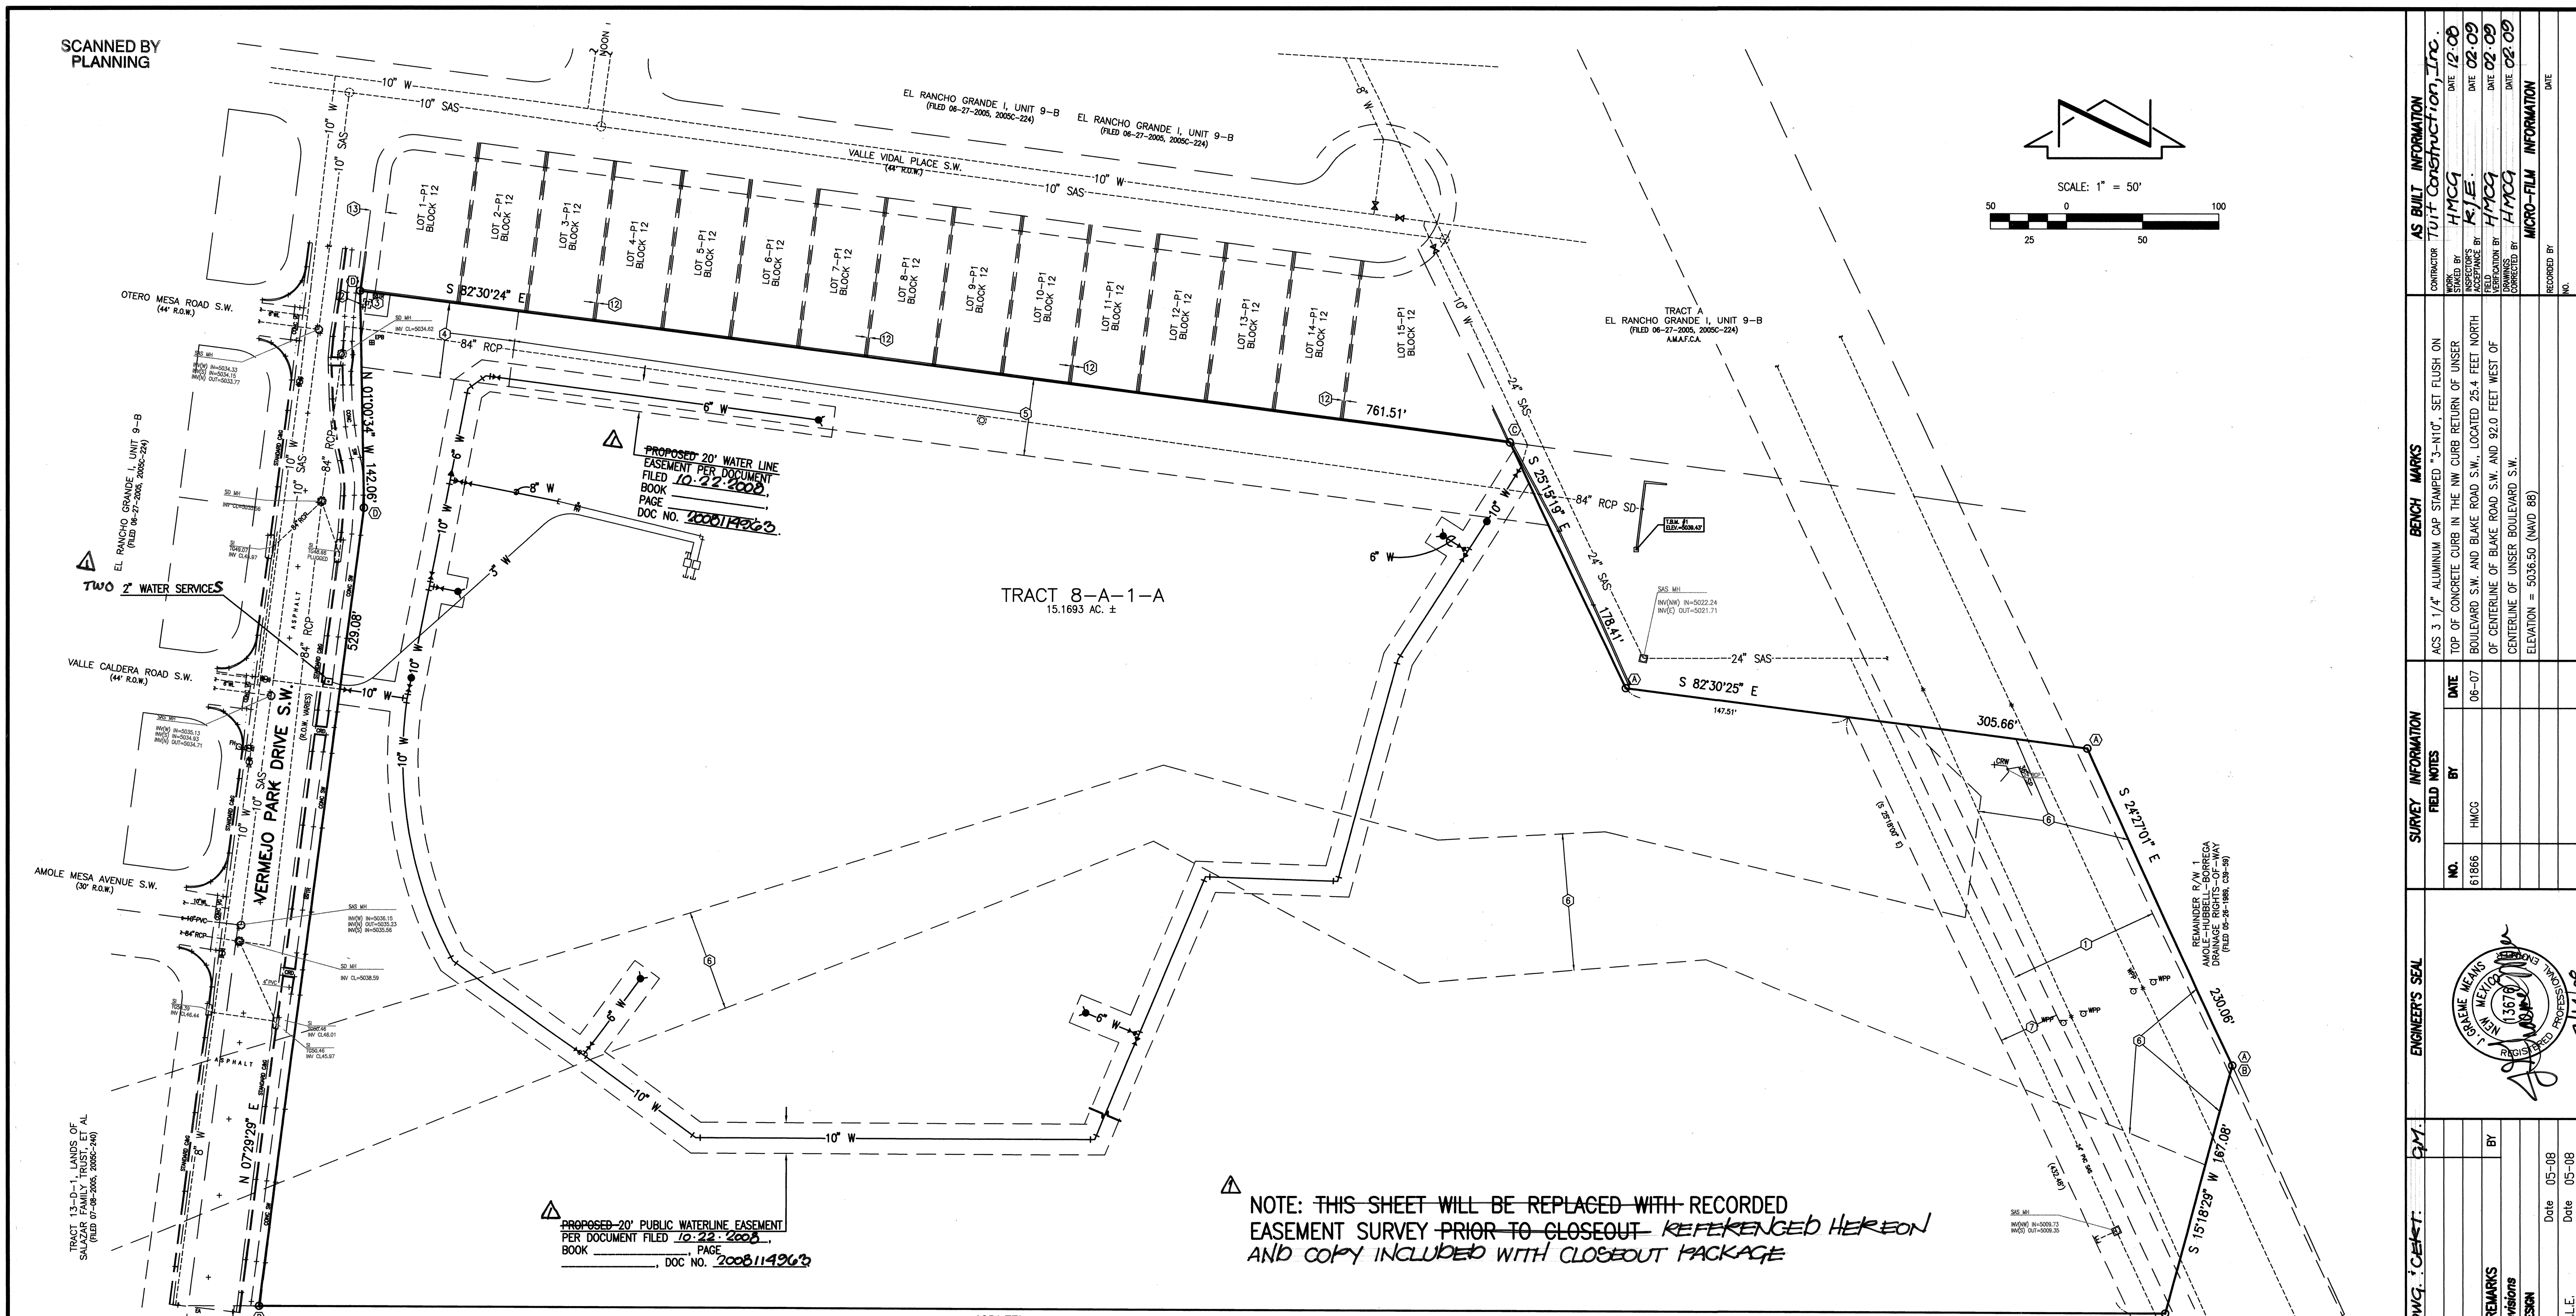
SCANNED BY PLANNING

EL RANCHO GRANDE I, UNIT 9-B (FILED 06-27-2005, 2005C-224)

EL RANCHO GRANDE I, UNIT 9-B (FILED 06-27-2005, 2005C-224)

VALLE VIDAL PLACE S.W. (44' R.O.W.)

10" W
10" SAS
8" W

LOT 1-P1 BLOCK 12
LOT 2-P1 BLOCK 12
LOT 3-P1 BLOCK 12
LOT 4-P1 BLOCK 12
LOT 5-P1 BLOCK 12
LOT 6-P1 BLOCK 12
LOT 7-P1 BLOCK 12
LOT 8-P1 BLOCK 12
LOT 9-P1 BLOCK 12
LOT 10-P1 BLOCK 12
LOT 11-P1 BLOCK 12
LOT 12-P1 BLOCK 12
LOT 13-P1 BLOCK 12
LOT 14-P1 BLOCK 12
LOT 15-P1 BLOCK 12

S 82°30'24" E
761.51'

OTERO MESA ROAD S.W. (44' R.O.W.)

84" RCP

6" W

PROPOSED 20' WATER LINE EASEMENT PER DOCUMENT
FILED 10-22-2008
BOOK
PAGE
DOC NO. 2008114963

8" W
3" W

N 01°00'34" W 142.06'

EL RANCHO GRANDE I, UNIT 9-B (FILED 06-27-2005, 2005C-224)

TWO 2" WATER SERVICES

TRACT 8-A-1-A
15.1693 AC. ±

TRACT A
EL RANCHO GRANDE I, UNIT 9-B
(FILED 06-27-2005, 2005C-224)
A.M.A.F.C.A.

24" SAS
S 25°15'19" E
84" RCP SD
178.41'

SAS MH
INV(NW) IN=5022.24
INV(E) OUT=5021.71

S 82°30'25" E
147.51'
305.66'

S 24°27'01" E

529.08'

VALLE CALDERA ROAD S.W. (44' R.O.W.)

VERMEJO PARK DRIVE S.W.

(R.O.W. VARIES)

AMOLE MESA AVENUE S.W. (30' R.O.W.)

REMAINDER R/W 1
AMOLE-HUBBELL-BORREGA DRAINAGE RIGHTS-OF-WAY
(FILED 05-26-1989, C39-56)

230.06'

10" W

N 07°29'29" E

TRACT 13-D-1, LANDS OF SALAZAR FAMILY TRUST, ET AL (FILED 07-08-2005, 2005C-240)

PROPOSED 20' PUBLIC WATERLINE EASEMENT
PER DOCUMENT FILED 10-22-2008,
BOOK ______, PAGE ______, DOC NO. 2008114963

NOTE: THIS SHEET WILL BE REPLACED WITH RECORDED EASEMENT SURVEY PRIOR TO CLOSEOUT REFERENCED HEREON AND COPY INCLUDED WITH CLOSEOUT PACKAGE

S 15°18'29" W 167.08'

SAS MH
INV(NW) IN=5009.73
INV(S) OUT=5009.35

SCALE: 1" = 50'
50 0 100
25 50

AS BUILT INFORMATION
CONTRACTOR Tuit Construction, Inc.
WORK STAKED BY HMCG DATE 12-08
INSPECTOR'S ACCEPTANCE BY K/E. DATE 02-09
FIELD VERIFICATION BY HMCG DATE 02-09
DRAWINGS CORRECTED BY HMCG DATE 02-09

MICRO-FILM INFORMATION
RECORDED BY DATE
NO.

BENCH MARKS
ACS 3 1/4" ALUMINUM CAP STAMPED "3-N10", SET FLUSH ON TOP OF CONCRETE CURB IN THE NW CURB RETURN OF UNSER BOULEVARD S.W. AND BLAKE ROAD S.W., LOCATED 25.4 FEET NORTH OF CENTERLINE OF BLAKE ROAD S.W. AND 92.0 FEET WEST OF CENTERLINE OF UNSER BOULEVARD S.W.
ELEVATION = 5036.50 (NAVD 88)

SURVEY INFORMATION
FIELD NOTES
| NO. | BY | DATE |
|---|---|---|
| 61866 | HMCG | 06-07 |

ENGINEER'S SEAL
J. GRAEME MEANS
NEW MEXICO
13676
REGISTERED PROFESSIONAL ENGINEER

Dwg. :cekt: GM.
REMARKS
Revisions
DESIGN
BY
Date 05-08
Date 05-08